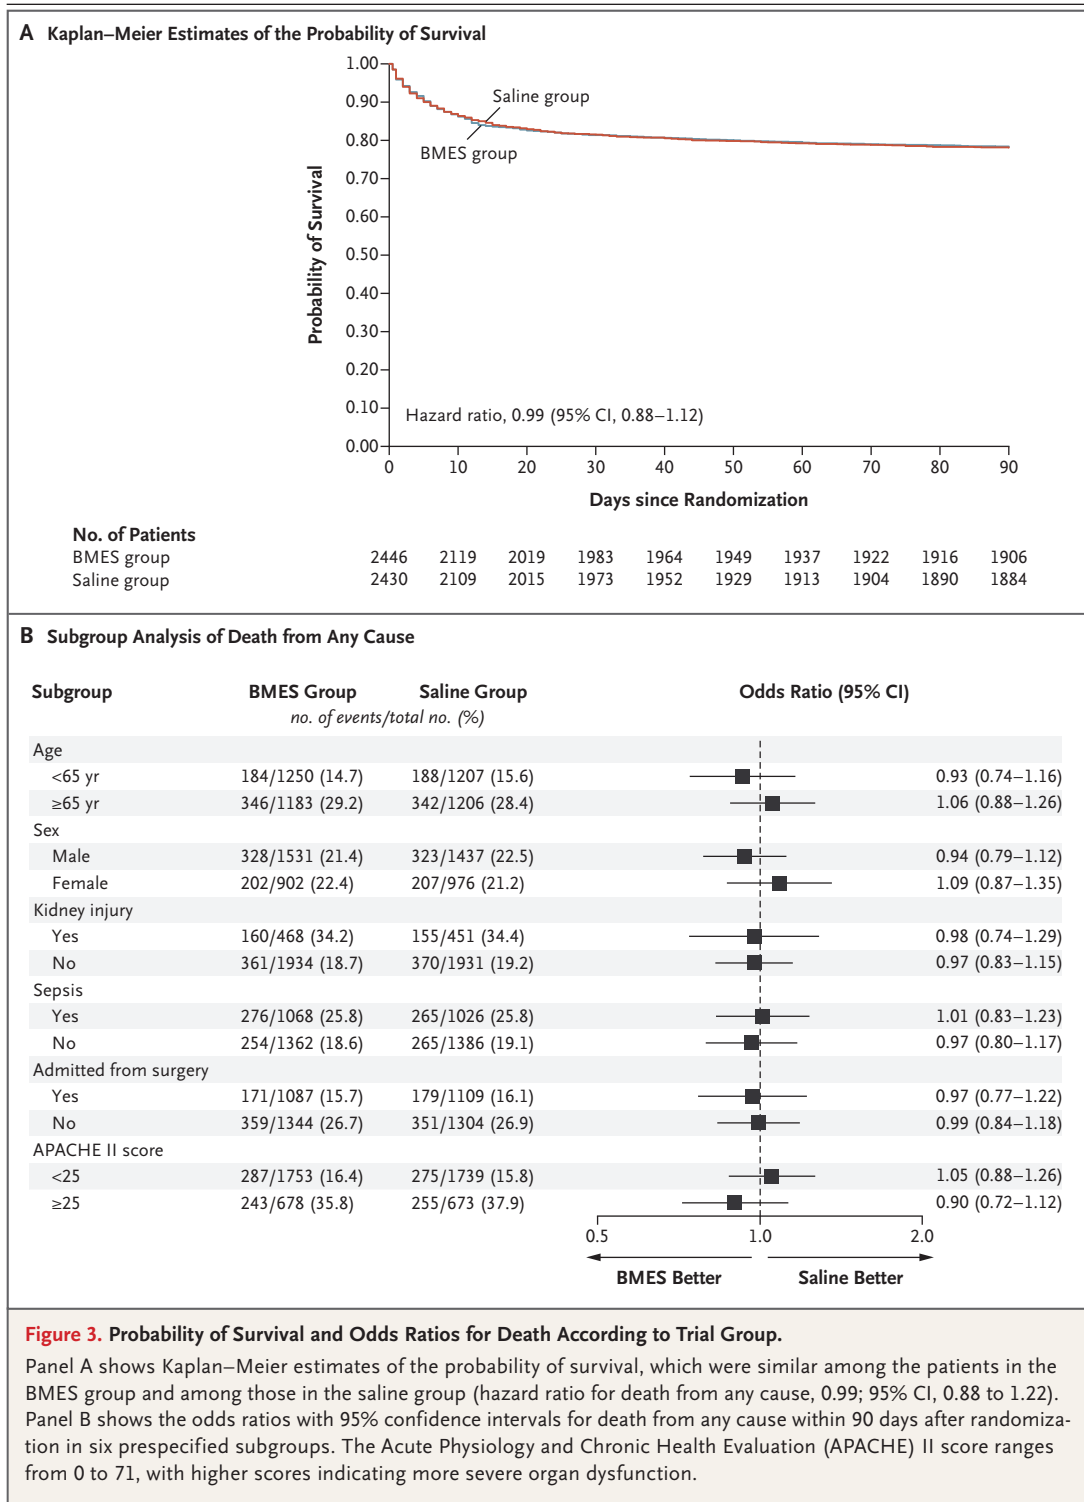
A Kaplan–Meier Estimates of the Probability of Survival

Probability of Survival

1.00
0.90
0.80
0.70
0.60
0.50
0.40
0.30
0.20
0.10
0.00

Saline group
BMES group

Hazard ratio, 0.99 (95% CI, 0.88–1.12)

0 10 20 30 40 50 60 70 80 90

Days since Randomization

No. of Patients

| | | | | | | | | | | |
|---|---|---|---|---|---|---|---|---|---|---|
| BMES group | 2446 | 2119 | 2019 | 1983 | 1964 | 1949 | 1937 | 1922 | 1916 | 1906 |
| Saline group | 2430 | 2109 | 2015 | 1973 | 1952 | 1929 | 1913 | 1904 | 1890 | 1884 |

B Subgroup Analysis of Death from Any Cause

| Subgroup | BMES Group | Saline Group | Odds Ratio (95% CI) |
|---|---|---|---|
| | no. of events/total no. (%) | | |
| Age | | | |
| <65 yr | 184/1250 (14.7) | 188/1207 (15.6) | 0.93 (0.74–1.16) |
| ≥65 yr | 346/1183 (29.2) | 342/1206 (28.4) | 1.06 (0.88–1.26) |
| Sex | | | |
| Male | 328/1531 (21.4) | 323/1437 (22.5) | 0.94 (0.79–1.12) |
| Female | 202/902 (22.4) | 207/976 (21.2) | 1.09 (0.87–1.35) |
| Kidney injury | | | |
| Yes | 160/468 (34.2) | 155/451 (34.4) | 0.98 (0.74–1.29) |
| No | 361/1934 (18.7) | 370/1931 (19.2) | 0.97 (0.83–1.15) |
| Sepsis | | | |
| Yes | 276/1068 (25.8) | 265/1026 (25.8) | 1.01 (0.83–1.23) |
| No | 254/1362 (18.6) | 265/1386 (19.1) | 0.97 (0.80–1.17) |
| Admitted from surgery | | | |
| Yes | 171/1087 (15.7) | 179/1109 (16.1) | 0.97 (0.77–1.22) |
| No | 359/1344 (26.7) | 351/1304 (26.9) | 0.99 (0.84–1.18) |
| APACHE II score | | | |
| <25 | 287/1753 (16.4) | 275/1739 (15.8) | 1.05 (0.88–1.26) |
| ≥25 | 243/678 (35.8) | 255/673 (37.9) | 0.90 (0.72–1.12) |

0.5 1.0 2.0

BMES Better Saline Better

Figure 3. Probability of Survival and Odds Ratios for Death According to Trial Group.

Panel A shows Kaplan–Meier estimates of the probability of survival, which were similar among the patients in the BMES group and among those in the saline group (hazard ratio for death from any cause, 0.99; 95% CI, 0.88 to 1.22). Panel B shows the odds ratios with 95% confidence intervals for death from any cause within 90 days after randomization in six prespecified subgroups. The Acute Physiology and Chronic Health Evaluation (APACHE) II score ranges from 0 to 71, with higher scores indicating more severe organ dysfunction.